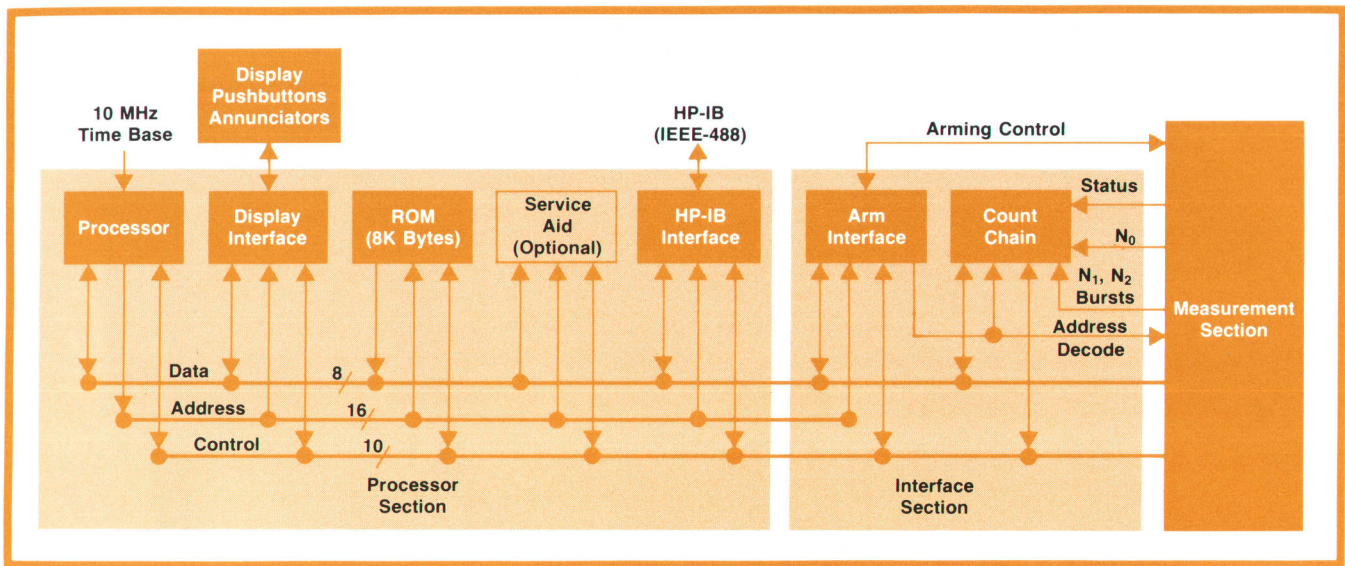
Display Pushbuttons Annunciators

10 MHz Time Base

HP-IB (IEEE-488)

Arming Control

Processor

Display Interface

ROM (8K Bytes)

Service Aid (Optional)

HP-IB Interface

Arm Interface

Count Chain

Status

$N_0$

$N_1$, $N_2$ Bursts

Measurement Section

Address Decode

Data

8

Address

16

Control

10

Processor Section

Interface Section